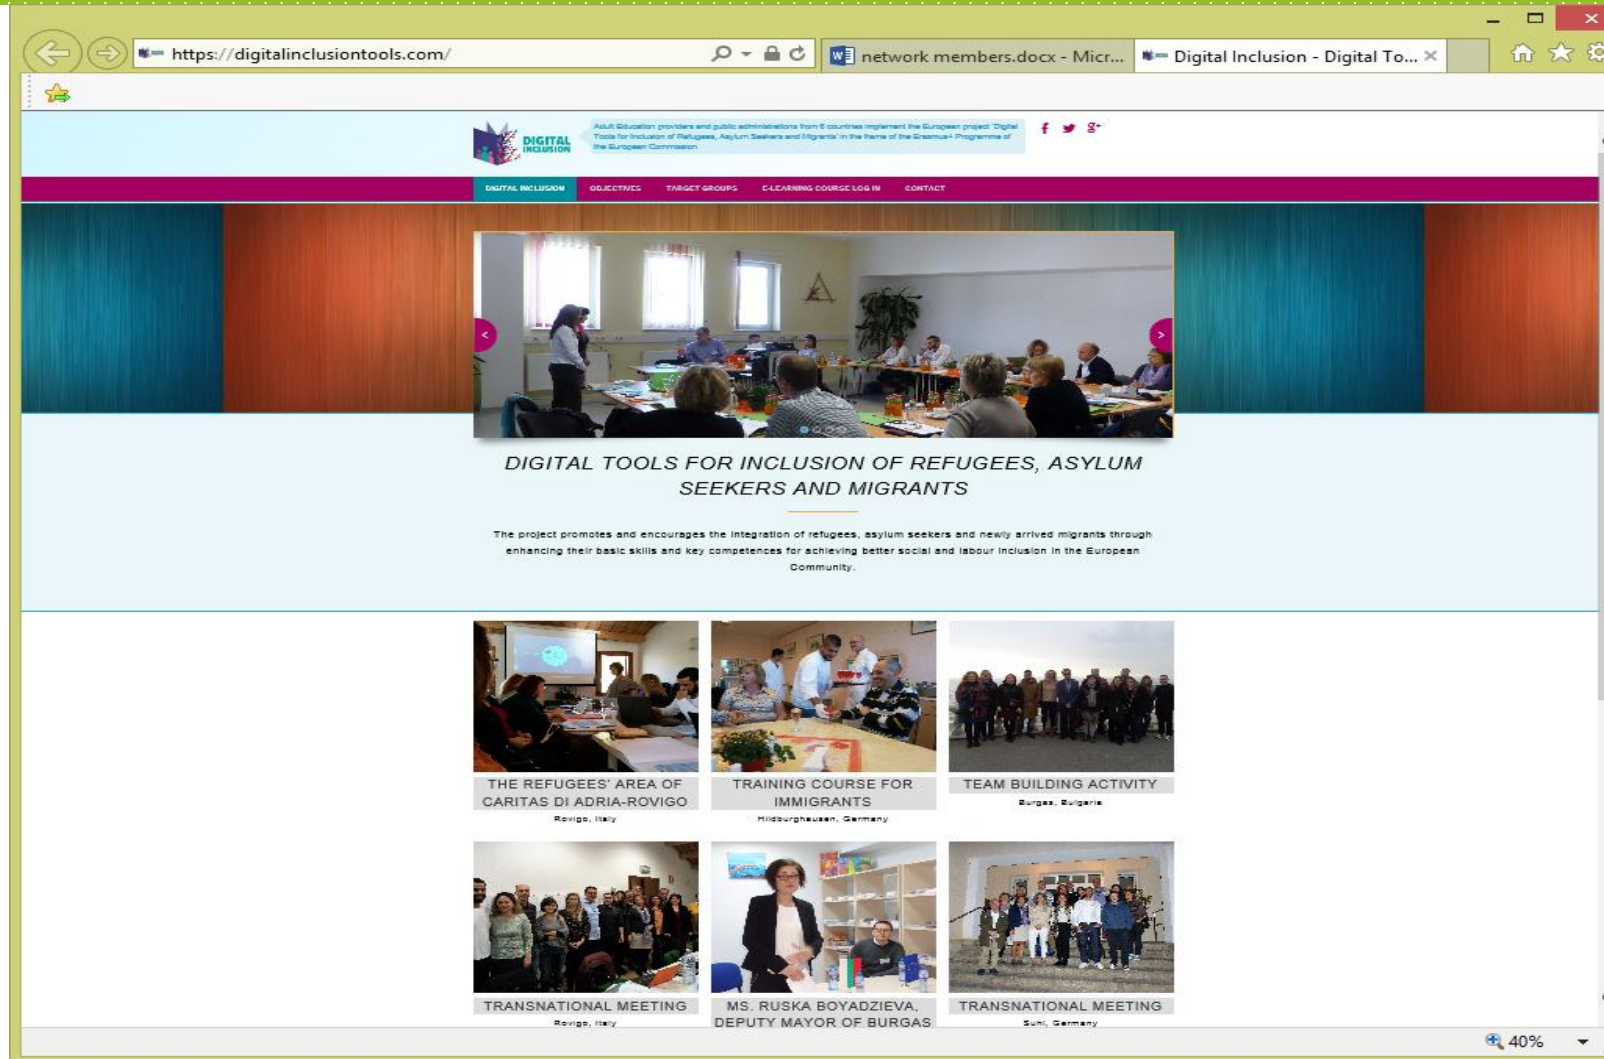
https://digitalinclusiontools.com/

network members.docx - Micr...

Digital Inclusion - Digital To...

DIGITAL INCLUSION

Adult Education providers and public administrations from 6 countries implement the European project 'Digital Tools for Inclusion of Refugees, Asylum Seekers and Migrants' in the frame of the Erasmus+ Programme of the European Commission

DIGITAL INCLUSION | OBJECTIVES | TARGET GROUPS | E-LEARNING COURSE LOG IN | CONTACT

DIGITAL TOOLS FOR INCLUSION OF REFUGEES, ASYLUM SEEKERS AND MIGRANTS

The project promotes and encourages the integration of refugees, asylum seekers and newly arrived migrants through enhancing their basic skills and key competences for achieving better social and labour inclusion in the European Community.

THE REFUGEES' AREA OF CARITAS DI ADRIA-ROVIGO
Rovigo, Italy

TRAINING COURSE FOR IMMIGRANTS
Hildburghausen, Germany

TEAM BUILDING ACTIVITY
Burgas, Bulgaria

TRANSNATIONAL MEETING
Rovigo, Italy

MS. RUSKA BOYADZIEVA, DEPUTY MAYOR OF BURGAS

TRANSNATIONAL MEETING
Suhl, Germany

40%